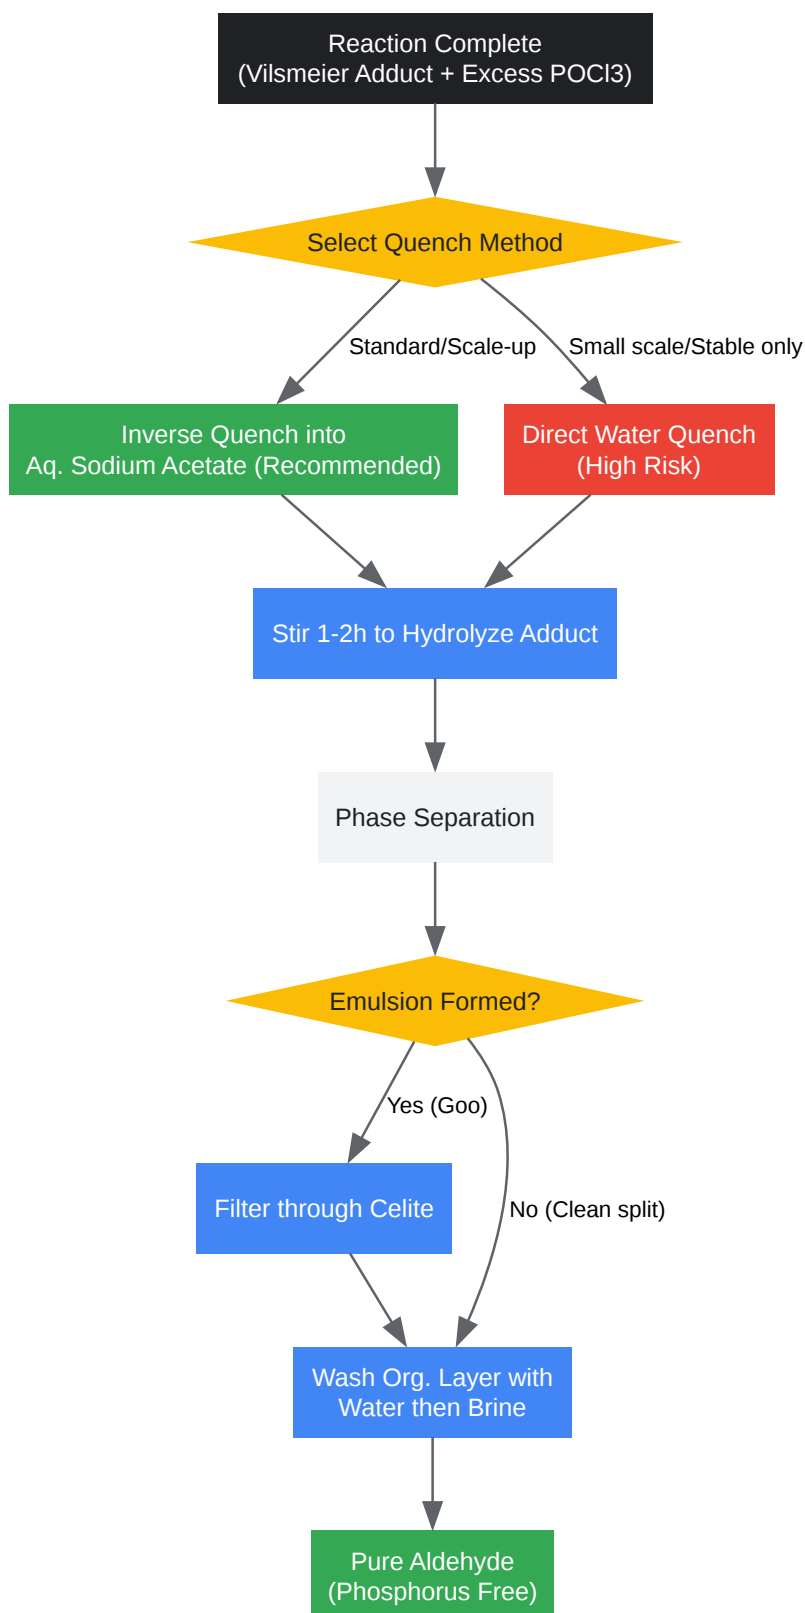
Reaction Complete
(Vilsmeier Adduct + Excess POCl3)

Select Quench Method

Standard/Scale-up

Small scale/Stable only

Inverse Quench into
Aq. Sodium Acetate (Recommended)

Direct Water Quench
(High Risk)

Stir 1-2h to Hydrolyze Adduct

Phase Separation

Emulsion Formed?

Yes (Goo)

No (Clean split)

Filter through Celite

Wash Org. Layer with
Water then Brine

Pure Aldehyde
(Phosphorus Free)